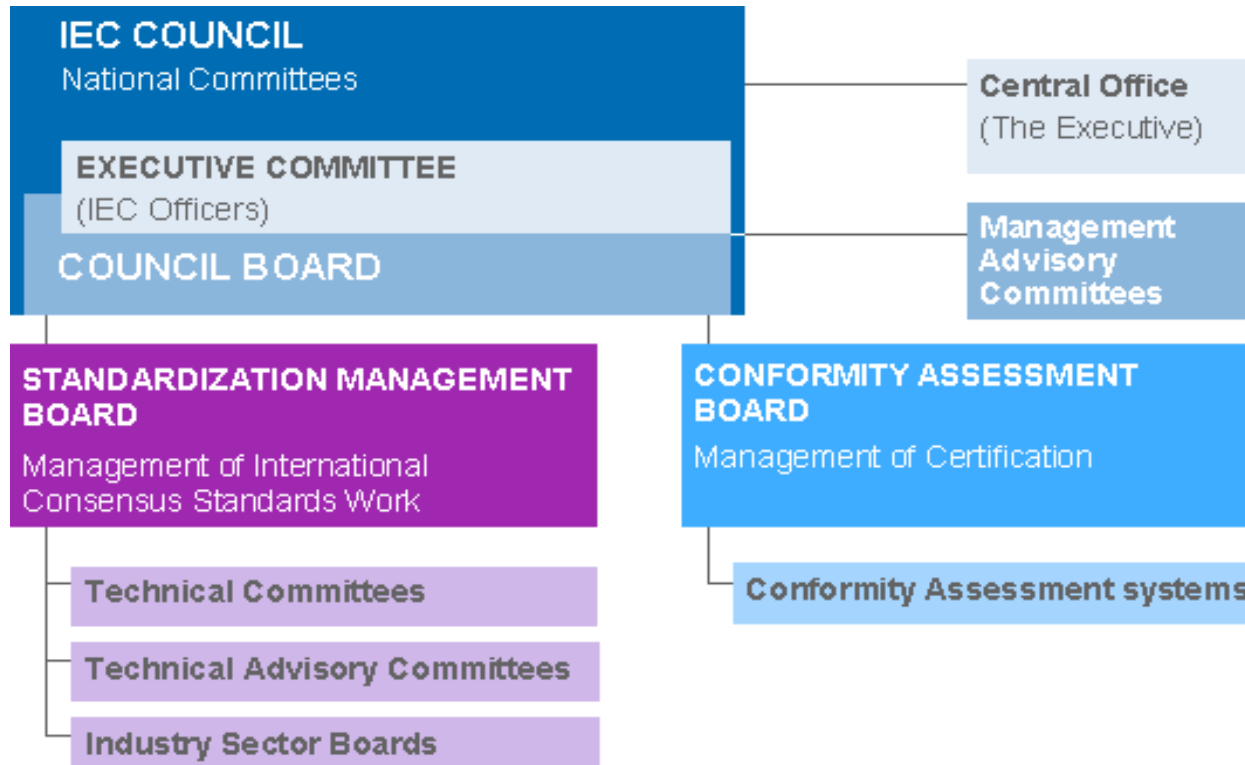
IEC COUNCIL
National Committees

EXECUTIVE COMMITTEE
(IEC Officers)

COUNCIL BOARD

Central Office
(The Executive)

Management Advisory Committees

STANDARDIZATION MANAGEMENT BOARD
Management of International Consensus Standards Work

Technical Committees

Technical Advisory Committees

Industry Sector Boards

CONFORMITY ASSESSMENT BOARD
Management of Certification

Conformity Assessment systems